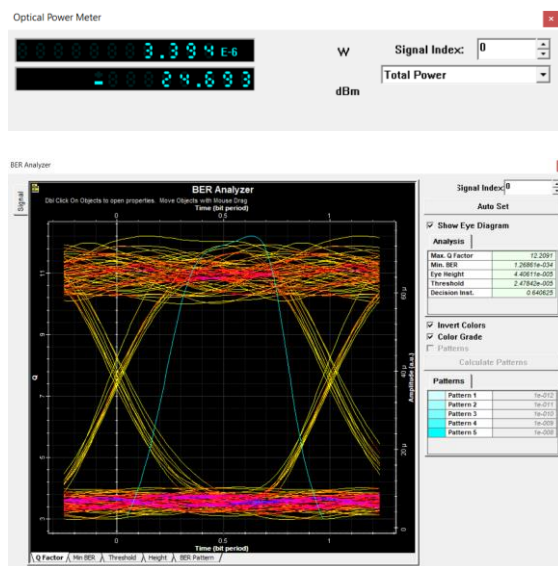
Optical Power Meter

3.394 E-6

-24.693

W

dBm

Signal Index: 0

Total Power

BER Analyzer

Signal

BER Analyzer

Dbl Click On Objects to open properties. Move Objects with Mouse Drag

Time (bit period)

0

0.5

1

Q

Amplitude (a.u.)

60 µ

40 µ

20 µ

0

Time (bit period)

Q Factor | Min BER | Threshold | Height | BER Pattern

Signal Index: 0

Auto Set

Show Eye Diagram

Analysis

| | |
|---|---|
| Max. Q Factor | 12.2091 |
| Min. BER | 1.26861e-034 |
| Eye Height | 4.40611e-005 |
| Threshold | 2.47842e-005 |
| Decision Inst. | 0.640625 |

Invert Colors

Color Grade

Patterns

Calculate Patterns

Patterns

| | | |
|---|---|---|
| | Pattern 1 | 1e-012 |
| | Pattern 2 | 1e-011 |
| | Pattern 3 | 1e-010 |
| | Pattern 4 | 1e-009 |
| | Pattern 5 | 1e-008 |